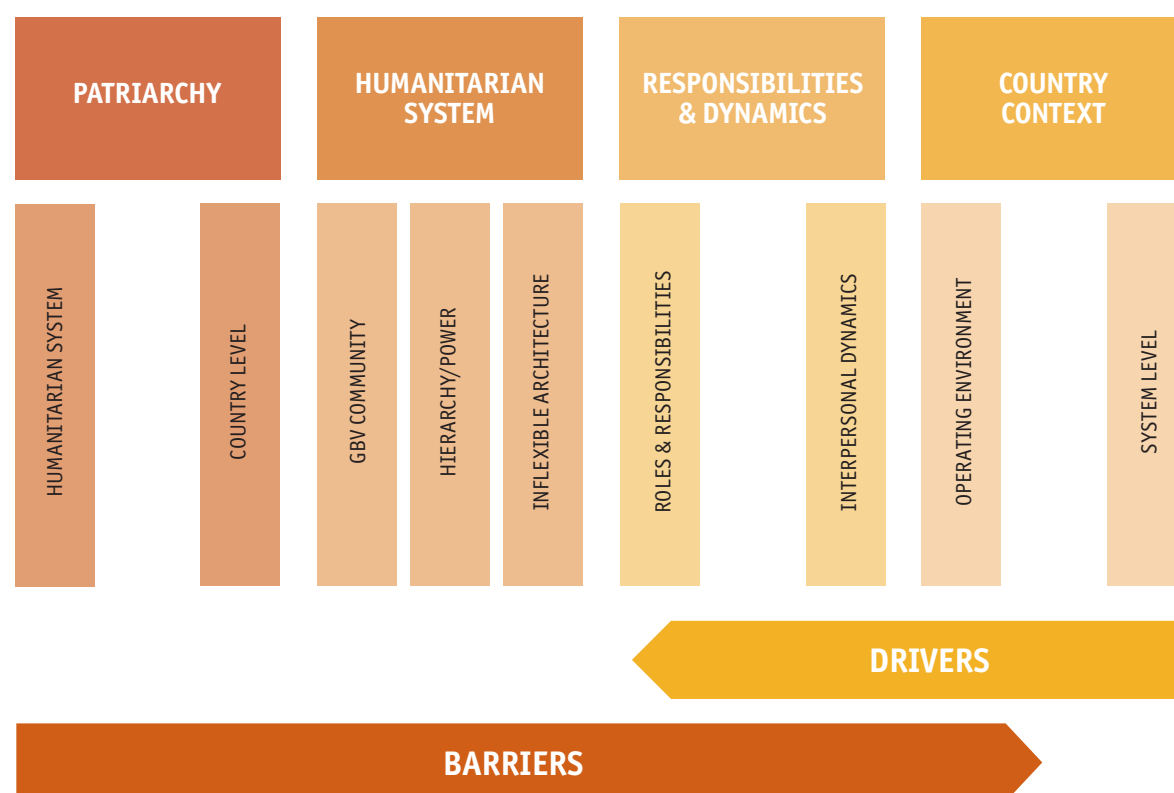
PATRIARCHY

HUMANITARIAN SYSTEM

RESPONSIBILITIES & DYNAMICS

COUNTRY CONTEXT

HUMANITARIAN SYSTEM

COUNTRY LEVEL

GBV COMMUNITY

HIERARCHY/POWER

INFLEXIBLE ARCHITECTURE

ROLES & RESPONSIBILITIES

INTERPERSONAL DYNAMICS

OPERATING ENVIRONMENT

SYSTEM LEVEL

DRIVERS

BARRIERS